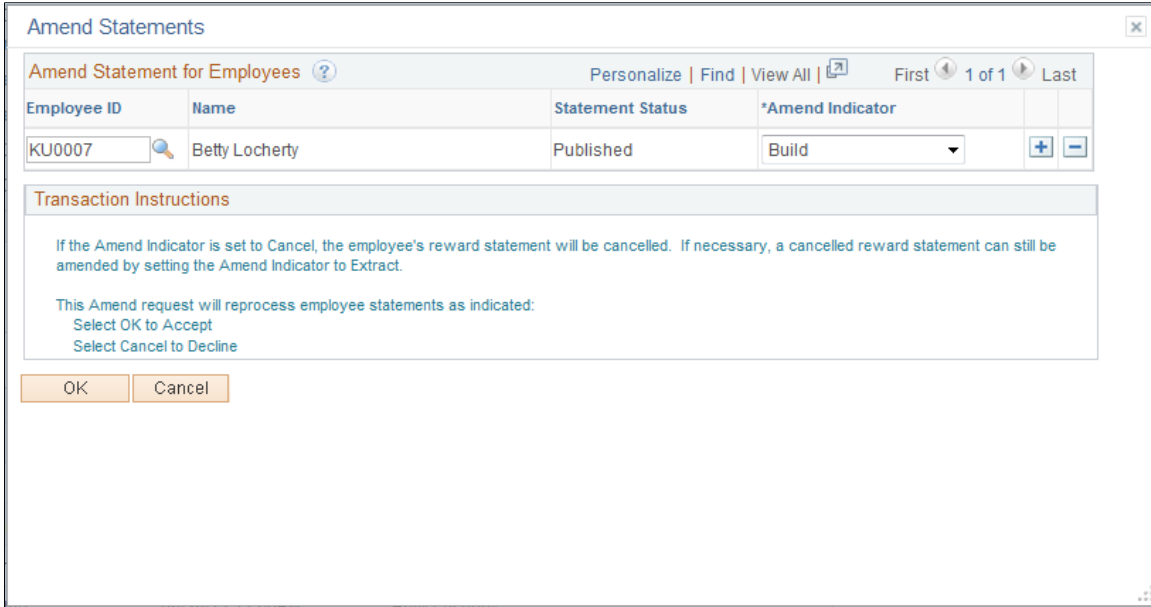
Amend Statements

Amend Statement for Employees

Personalize | Find | View All |

First 1 of 1 Last

| Employee ID | Name | Statement Status | *Amend Indicator |
|---|---|---|---|
| KU0007 | Betty Locherty | Published | Build |

Transaction Instructions

If the Amend Indicator is set to Cancel, the employee's reward statement will be cancelled. If necessary, a cancelled reward statement can still be amended by setting the Amend Indicator to Extract.

This Amend request will reprocess employee statements as indicated:
Select OK to Accept
Select Cancel to Decline

OK Cancel